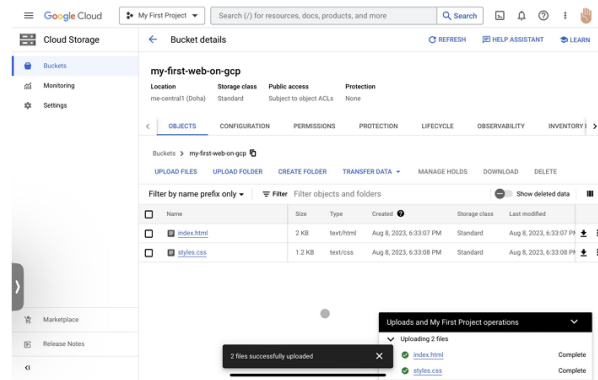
Google Cloud

My First Project

Search (/) for resources, docs, products, and more

Search

Cloud Storage

Buckets

Monitoring

Settings

Bucket details

REFRESH

HELP ASSISTANT

LEARN

my-first-web-on-gcp

| Location | Storage class | Public access | Protection |
|---|---|---|---|
| me-central1 (Doha) | Standard | Subject to object ACLs | None |

OBJECTS CONFIGURATION PERMISSIONS PROTECTION LIFECYCLE OBSERVABILITY INVENTORY I

Buckets > my-first-web-on-gcp

UPLOAD FILES UPLOAD FOLDER CREATE FOLDER TRANSFER DATA MANAGE HOLDS DOWNLOAD DELETE

Filter by name prefix only

Filter Filter objects and folders

Show deleted data

| Name | Size | Type | Created | Storage class | Last modified |
|---|---|---|---|---|---|
| index.html | 2 KB | text/html | Aug 8, 2023, 6:33:07 PM | Standard | Aug 8, 2023, 6:33:07 PI |
| styles.css | 1.2 KB | text/css | Aug 8, 2023, 6:33:08 PM | Standard | Aug 8, 2023, 6:33:08 PI |

Marketplace

Release Notes

2 files successfully uploaded

Uploads and My First Project operations

Uploading 2 files

index.html Complete

styles.css Complete